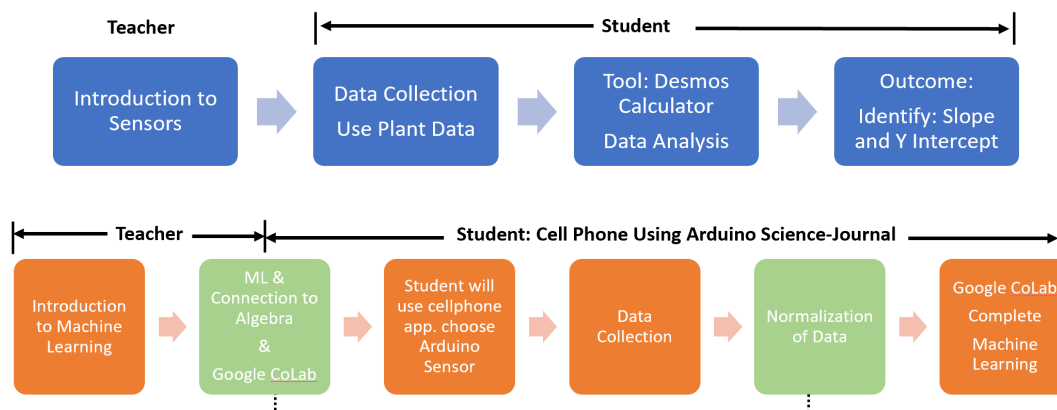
Teacher

Student

Introduction to Sensors

Data Collection

Use Plant Data

Tool: Desmos Calculator

Data Analysis

Outcome:

Identify: Slope and Y Intercept

Teacher

Student: Cell Phone Using Arduino Science-Journal

Introduction to Machine Learning

ML & Connection to Algebra

&

Google CoLab

Student will use cellphone app. choose Arduino Sensor

Data Collection

Normalization of Data

Google CoLab

Complete

Machine Learning